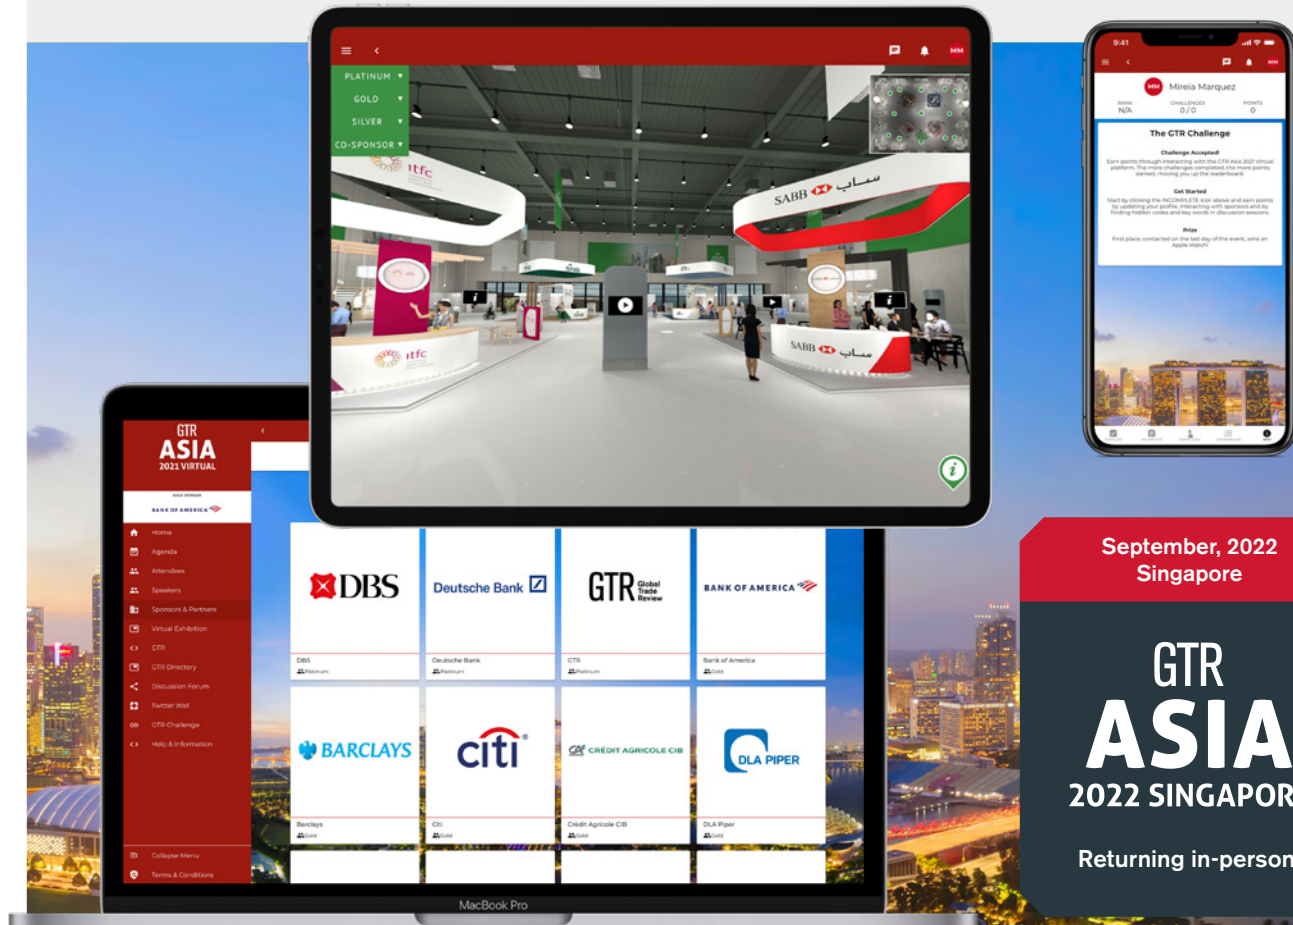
PLATINUM
GOLD
SILVER
CO-SPONSOR

itfc

SABB

SABB

MM

9:41

Mireia Marquez

RANK
N/A
CHALLENGES
0 / 0
POINTS
0

The GTR Challenge

Challenge Accepted!

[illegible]

Get Started

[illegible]

Prize

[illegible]

GTR
ASIA
2021 VIRTUAL

BANK OF AMERICA

Home
Agenda
Attendees
Speakers
Sponsors & Partners
Virtual Exhibition
GTR
GTR Directory
Discussion Forum
Twitter Wall
GTR Challenge
Help & Information

Collapse Menu
Terms & Conditions

DBS
DBS
Platinum

Deutsche Bank
Deutsche Bank
Platinum

GTR Global Trade Review
GTR
Platinum

BANK OF AMERICA
Bank of America
Gold

BARCLAYS
Barclays
Gold

citi
Citi
Gold

CRÉDIT AGRICOLE CIB
Crédit Agricole CIB
Gold

DLA PIPER
DLA Piper
Gold

MacBook Pro

September, 2022
Singapore

GTR
ASIA
2022 SINGAPOR

Returning in-person